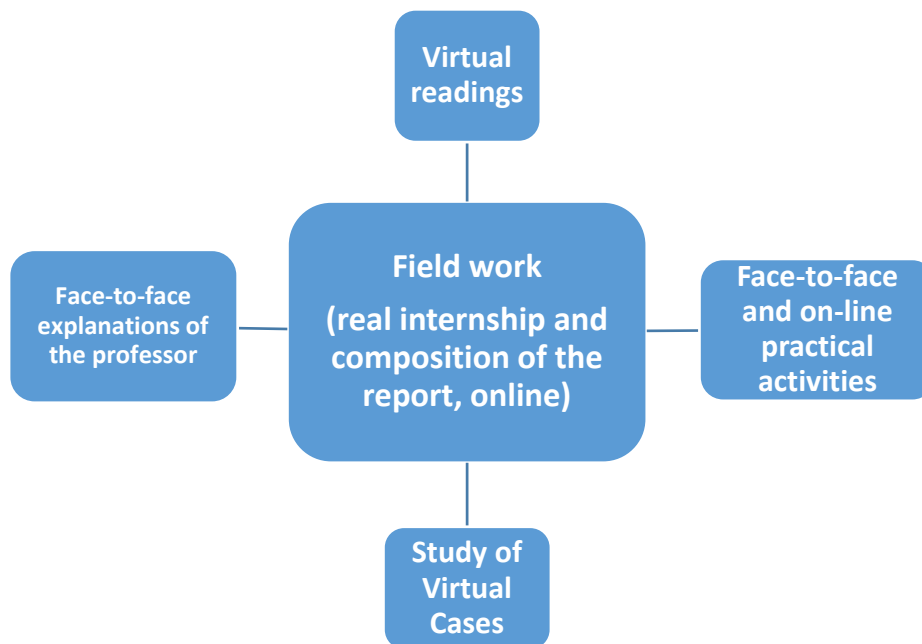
Virtual readings

Face-to-face explanations of the professor

Field work

(real internship and composition of the report, online)

Face-to-face and on-line practical activities

Study of Virtual Cases